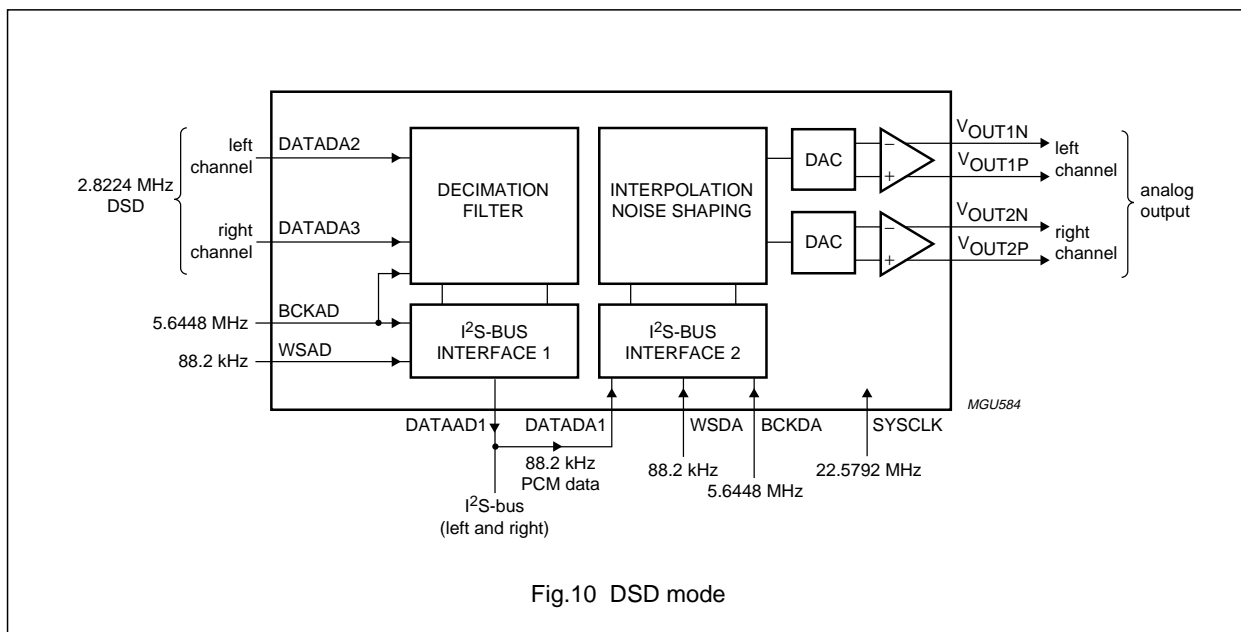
left channel

DATADA2

2.8224 MHz DSD

right channel

DATADA3

DECIMATION FILTER

INTERPOLATION NOISE SHAPING

DAC

DAC

−

+

−

+

$V_{OUT1N}$

$V_{OUT1P}$

left channel

analog output

$V_{OUT2N}$

$V_{OUT2P}$

right channel

BCKAD

5.6448 MHz

WSAD

88.2 kHz

$I^2$S-BUS INTERFACE 1

$I^2$S-BUS INTERFACE 2

MGU584

DATAAD1

DATADA1

WSDA

BCKDA

SYSCLK

88.2 kHz PCM data

88.2 kHz

5.6448 MHz

22.5792 MHz

$I^2$S-bus (left and right)

Fig.10 DSD mode